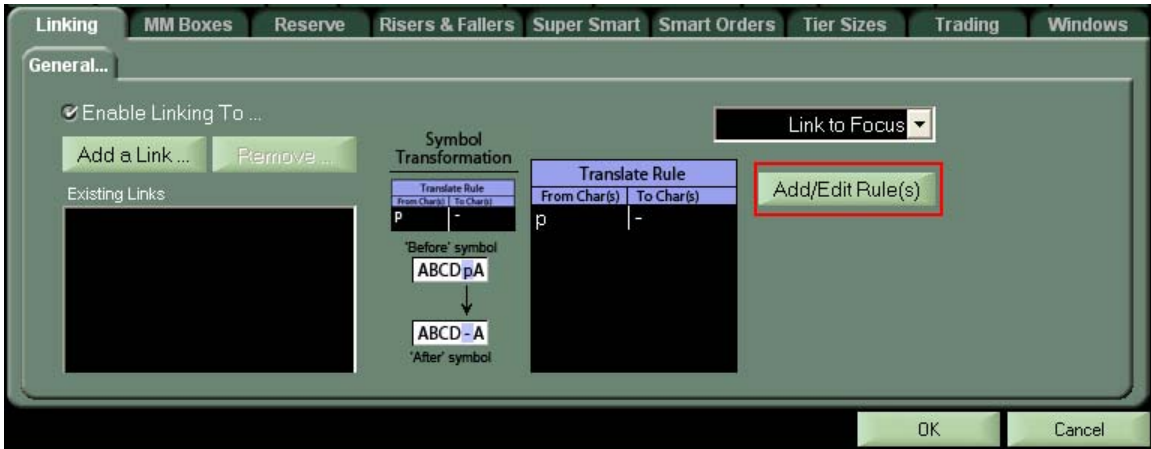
Linking | MM Boxes | Reserve | Risers & Fallers | Super Smart | Smart Orders | Tier Sizes | Trading | Windows

General...

Enable Linking To ...

Add a Link ... Remove ...

Existing Links

Symbol Transformation

| Translate Rule | |
|---|---|
| From Char(s) | To Char(s) |
| p | - |

'Before' symbol

ABCDpA

ABCD-A

'After' symbol

| Translate Rule | |
|---|---|
| From Char(s) | To Char(s) |
| p | - |

Link to Focus

Add/Edit Rule(s)

OK

Cancel